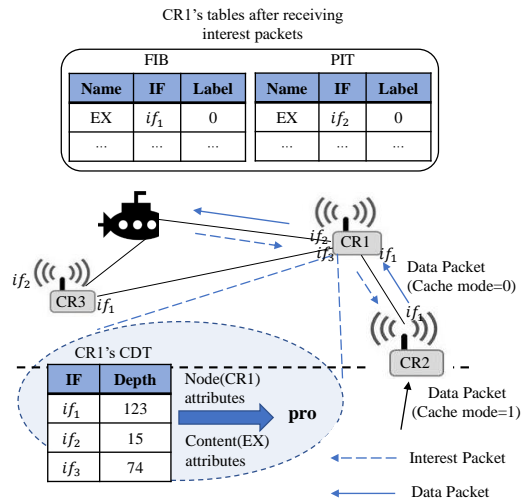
CR1's tables after receiving interest packets

FIB

| Name | IF | Label |
|---|---|---|
| EX | $if_1$ | 0 |
| ... | ... | ... |

PIT

| Name | IF | Label |
|---|---|---|
| EX | $if_2$ | 0 |
| ... | ... | ... |

$if_2$ CR1 $if_3$ $if_1$

$if_2$ CR3 $if_1$

Data Packet (Cache mode=0)

$if_1$ CR2

CR1's CDT

| IF | Depth |
|---|---|
| $if_1$ | 123 |
| $if_2$ | 15 |
| $if_3$ | 74 |

Node(CR1) attributes

pro

Content(EX) attributes

Data Packet (Cache mode=1)

Interest Packet

Data Packet